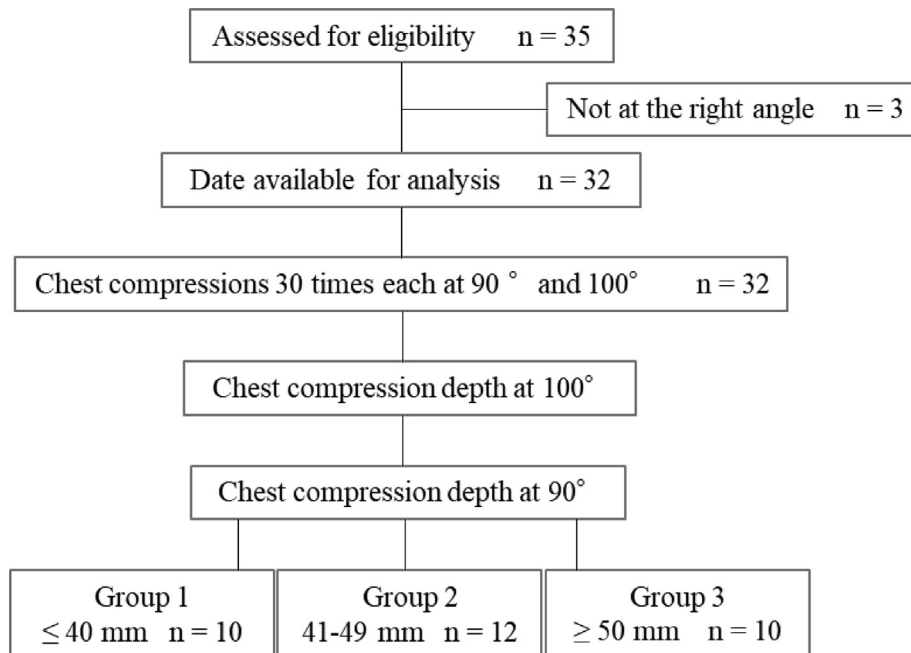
Assessed for eligibility n = 35

Not at the right angle n = 3

Date available for analysis n = 32

Chest compressions 30 times each at 90 ° and 100° n = 32

Chest compression depth at 100°

Chest compression depth at 90°

Group 1
≤ 40 mm n = 10

Group 2
41-49 mm n = 12

Group 3
≥ 50 mm n = 10